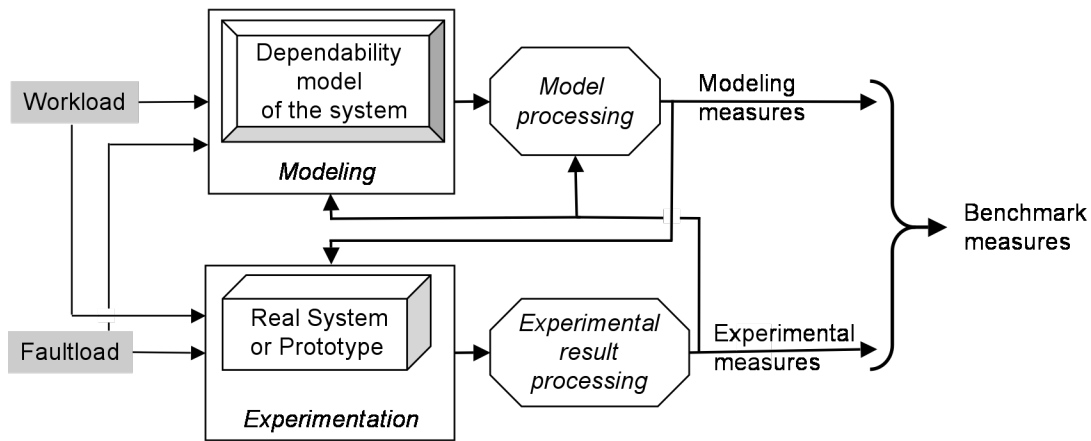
Workload

Dependability model of the system

Modeling

Model processing

Modeling measures

Benchmark measures

Faultload

Real System or Prototype

Experimentation

Experimental result processing

Experimental measures